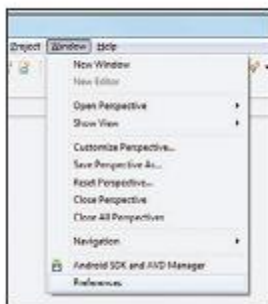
Project Window Help

New Window
New Editor
Open Perspective
Show View
Customize Perspective...
Save Perspective As...
Reset Perspective...
Close Perspective
Close All Perspectives
Navigation
Android SDK and AVD Manager
Preferences